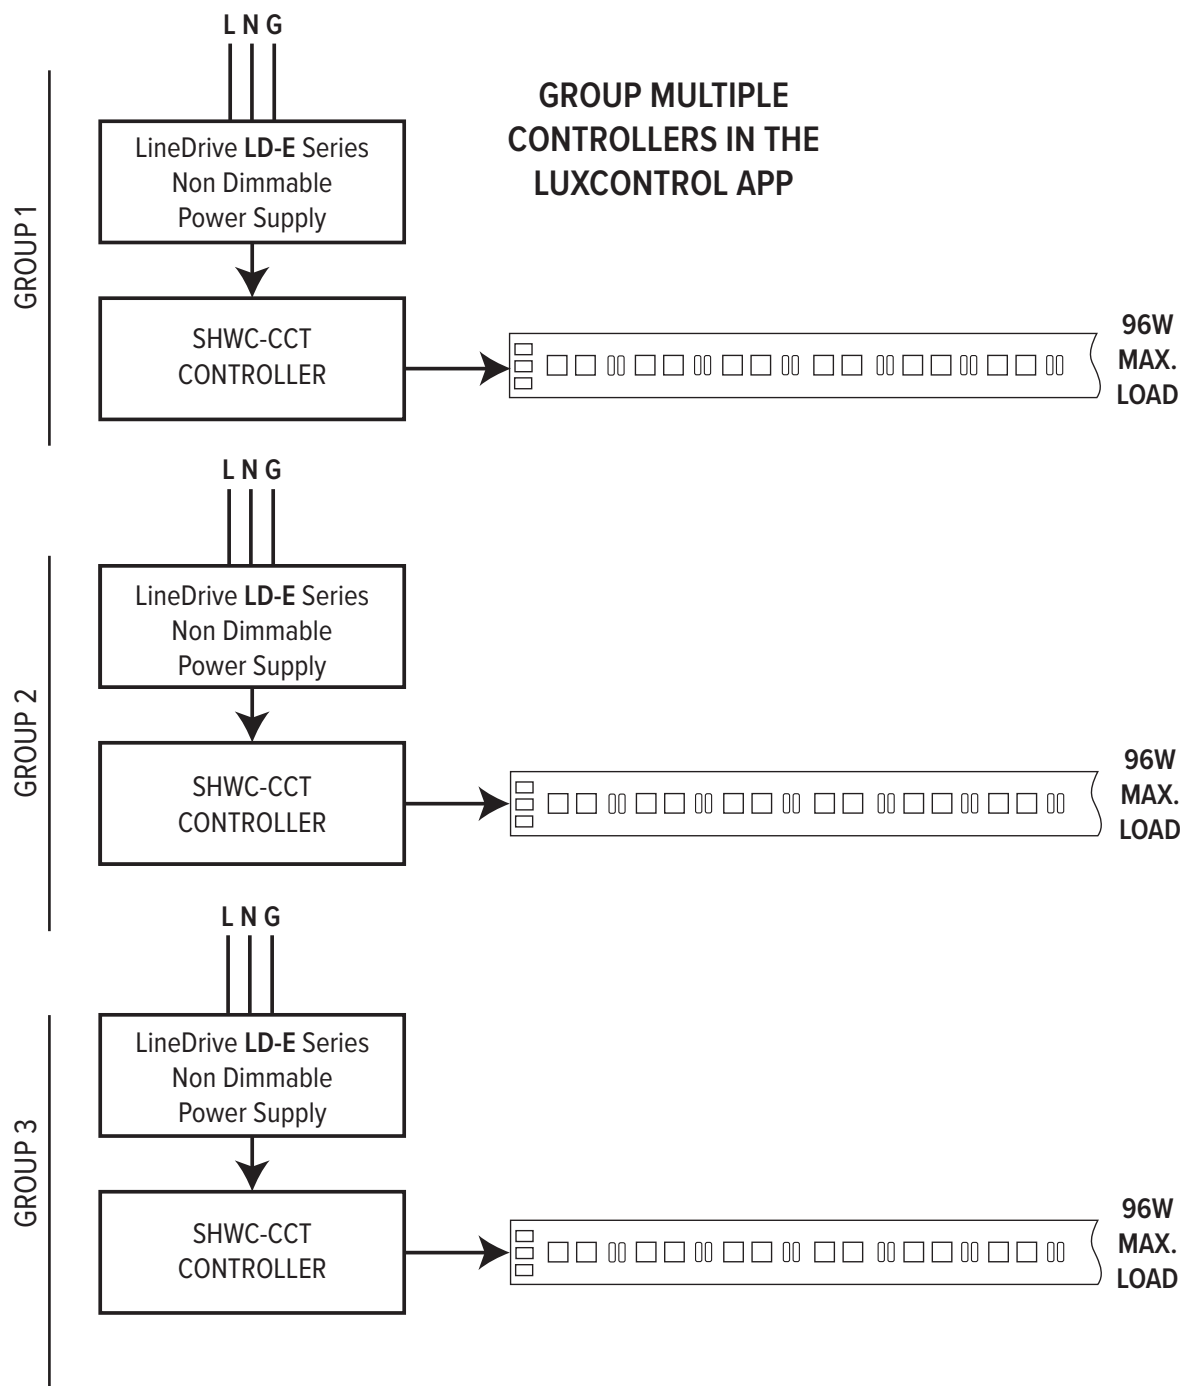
GROUP MULTIPLE CONTROLLERS IN THE LUXCONTROL APP

GROUP 1

L N G

LineDrive LD-E Series
Non Dimmable
Power Supply

SHWC-CCT
CONTROLLER

96W
MAX.
LOAD

GROUP 2

L N G

LineDrive LD-E Series
Non Dimmable
Power Supply

SHWC-CCT
CONTROLLER

96W
MAX.
LOAD

GROUP 3

L N G

LineDrive LD-E Series
Non Dimmable
Power Supply

SHWC-CCT
CONTROLLER

96W
MAX.
LOAD